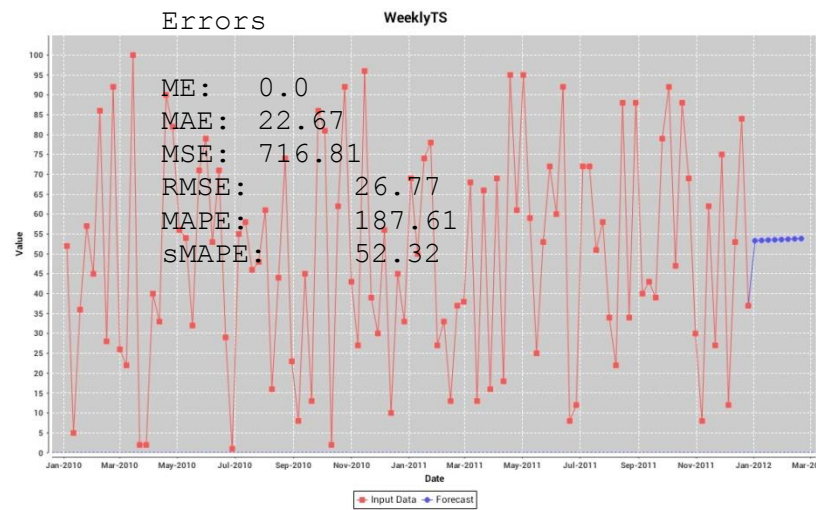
Errors

WeeklyTS

ME: 0.0
MAE: 22.67
MSE: 716.81
RMSE: 26.77
MAPE: 187.61
sMAPE: 52.32

Value

100
95
90
85
80
75
70
65
60
55
50
45
40
35
30
25
20
15
10
5
0

Jan-2010 Mar-2010 May-2010 Jul-2010 Sep-2010 Nov-2010 Jan-2011 Mar-2011 May-2011 Jul-2011 Sep-2011 Nov-2011 Jan-2012 Mar-20

Date

Input Data Forecast